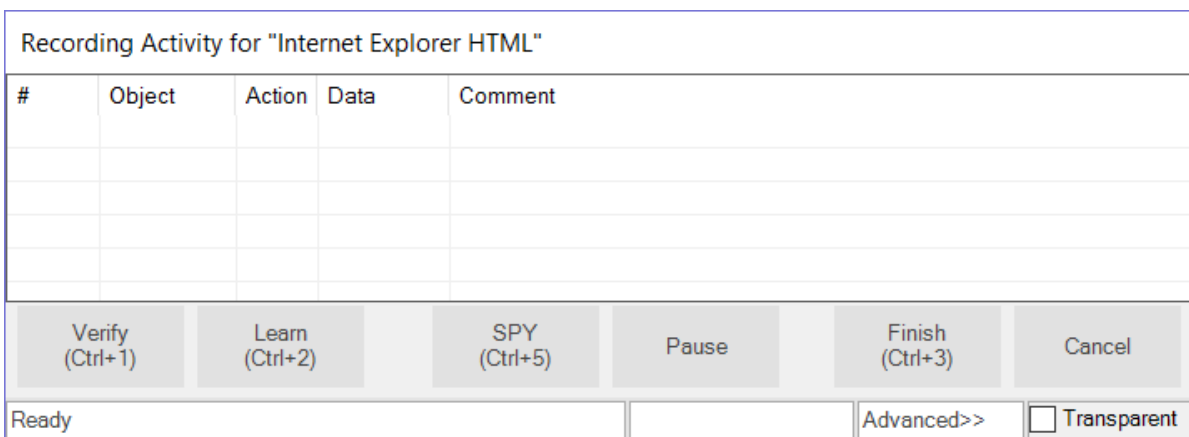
Recording Activity for "Internet Explorer HTML"

| # | Object | Action | Data | Comment |
|---|---|---|---|---|
| | | | | |

Verify (Ctrl+1)
Learn (Ctrl+2)
SPY (Ctrl+5)
Pause
Finish (Ctrl+3)
Cancel

Ready
Advanced>>
Transparent